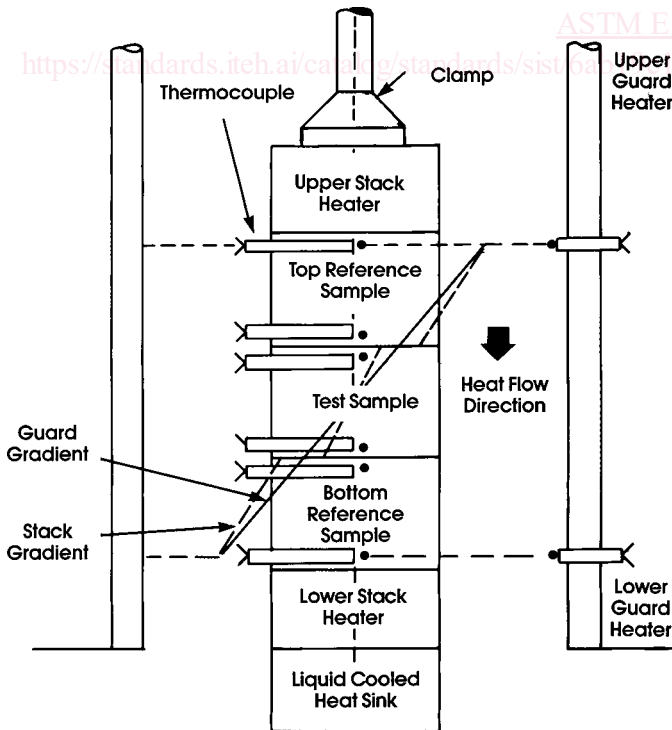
ASTM E

https://standards.iteh.ai/catalog/standards/sist/6a

Clamp

Thermocouple

Upper Guard Heater

Upper Stack Heater

Top Reference Sample

Heat Flow Direction

Test Sample

Guard Gradient

Bottom Reference Sample

Stack Gradient

Lower Stack Heater

Lower Guard Heater

Liquid Cooled Heat Sink